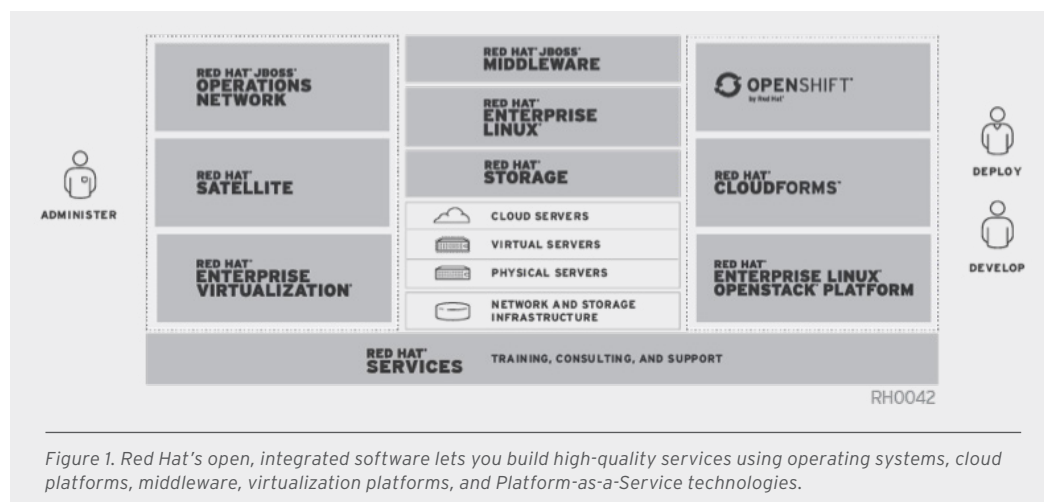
ADMINISTER

RED HAT® JBOSS® OPERATIONS NETWORK

RED HAT® SATELLITE

RED HAT® ENTERPRISE VIRTUALIZATION®

RED HAT® JBOSS® MIDDLEWARE

RED HAT® ENTERPRISE LINUX®

RED HAT® STORAGE

CLOUD SERVERS

VIRTUAL SERVERS

PHYSICAL SERVERS

NETWORK AND STORAGE INFRASTRUCTURE

OPENSHIFT® by Red Hat®

RED HAT® CLOUDFORMS®

RED HAT® ENTERPRISE LINUX® OPENSTACK® PLATFORM

DEPLOY

DEVELOP

RED HAT® SERVICES TRAINING, CONSULTING, AND SUPPORT

RH0042

Figure 1. Red Hat's open, integrated software lets you build high-quality services using operating systems, cloud platforms, middleware, virtualization platforms, and Platform-as-a-Service technologies.